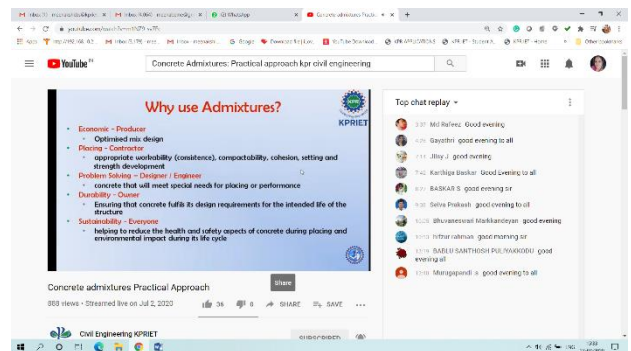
Concrete Admixtures: Practical approach kpr civil engineering

Why use Admixtures?

KPRIET

• Economic – Producer
  • Optimised mix design
• Placing – Contractor
  • appropriate workability (consitence), compactability, cohesion, setting and strength development
• Problem Solving – Designer / Engineer
  • concrete that will meet special needs for placing or performance
• Durability – Owner
  • Ensuring that concrete fulfils its design requirements for the intended life of the structure
• Sustainability – Everyone
  • helping to reduce the health and safety aspects of concrete during placing and environmental impact during its life cycle

Concrete admixtures Practical Approach

Share

888 views • Streamed live on Jul 2, 2020

36 0 SHARE SAVE

Civil Engineering KPRIET

SUBSCRIBED

Top chat replay

3:37 Md Rafeez Good evening

4:26 Gayathri good evening to all

7:11 Jitsy J good evening

7:42 Karthiga Baskar Good Evening to all

BASKAR S good evening sir

9:30 Selva Prakash good evening to all

10:26 Bhuvaneswari Markkandeyan good evening

10:33 Iffthar rahman good morning sir

10:18 BABLU SANTHOSH PULIVAKKODU good evening all

13:00 Murugapandi a good evening to all

YouTube IN